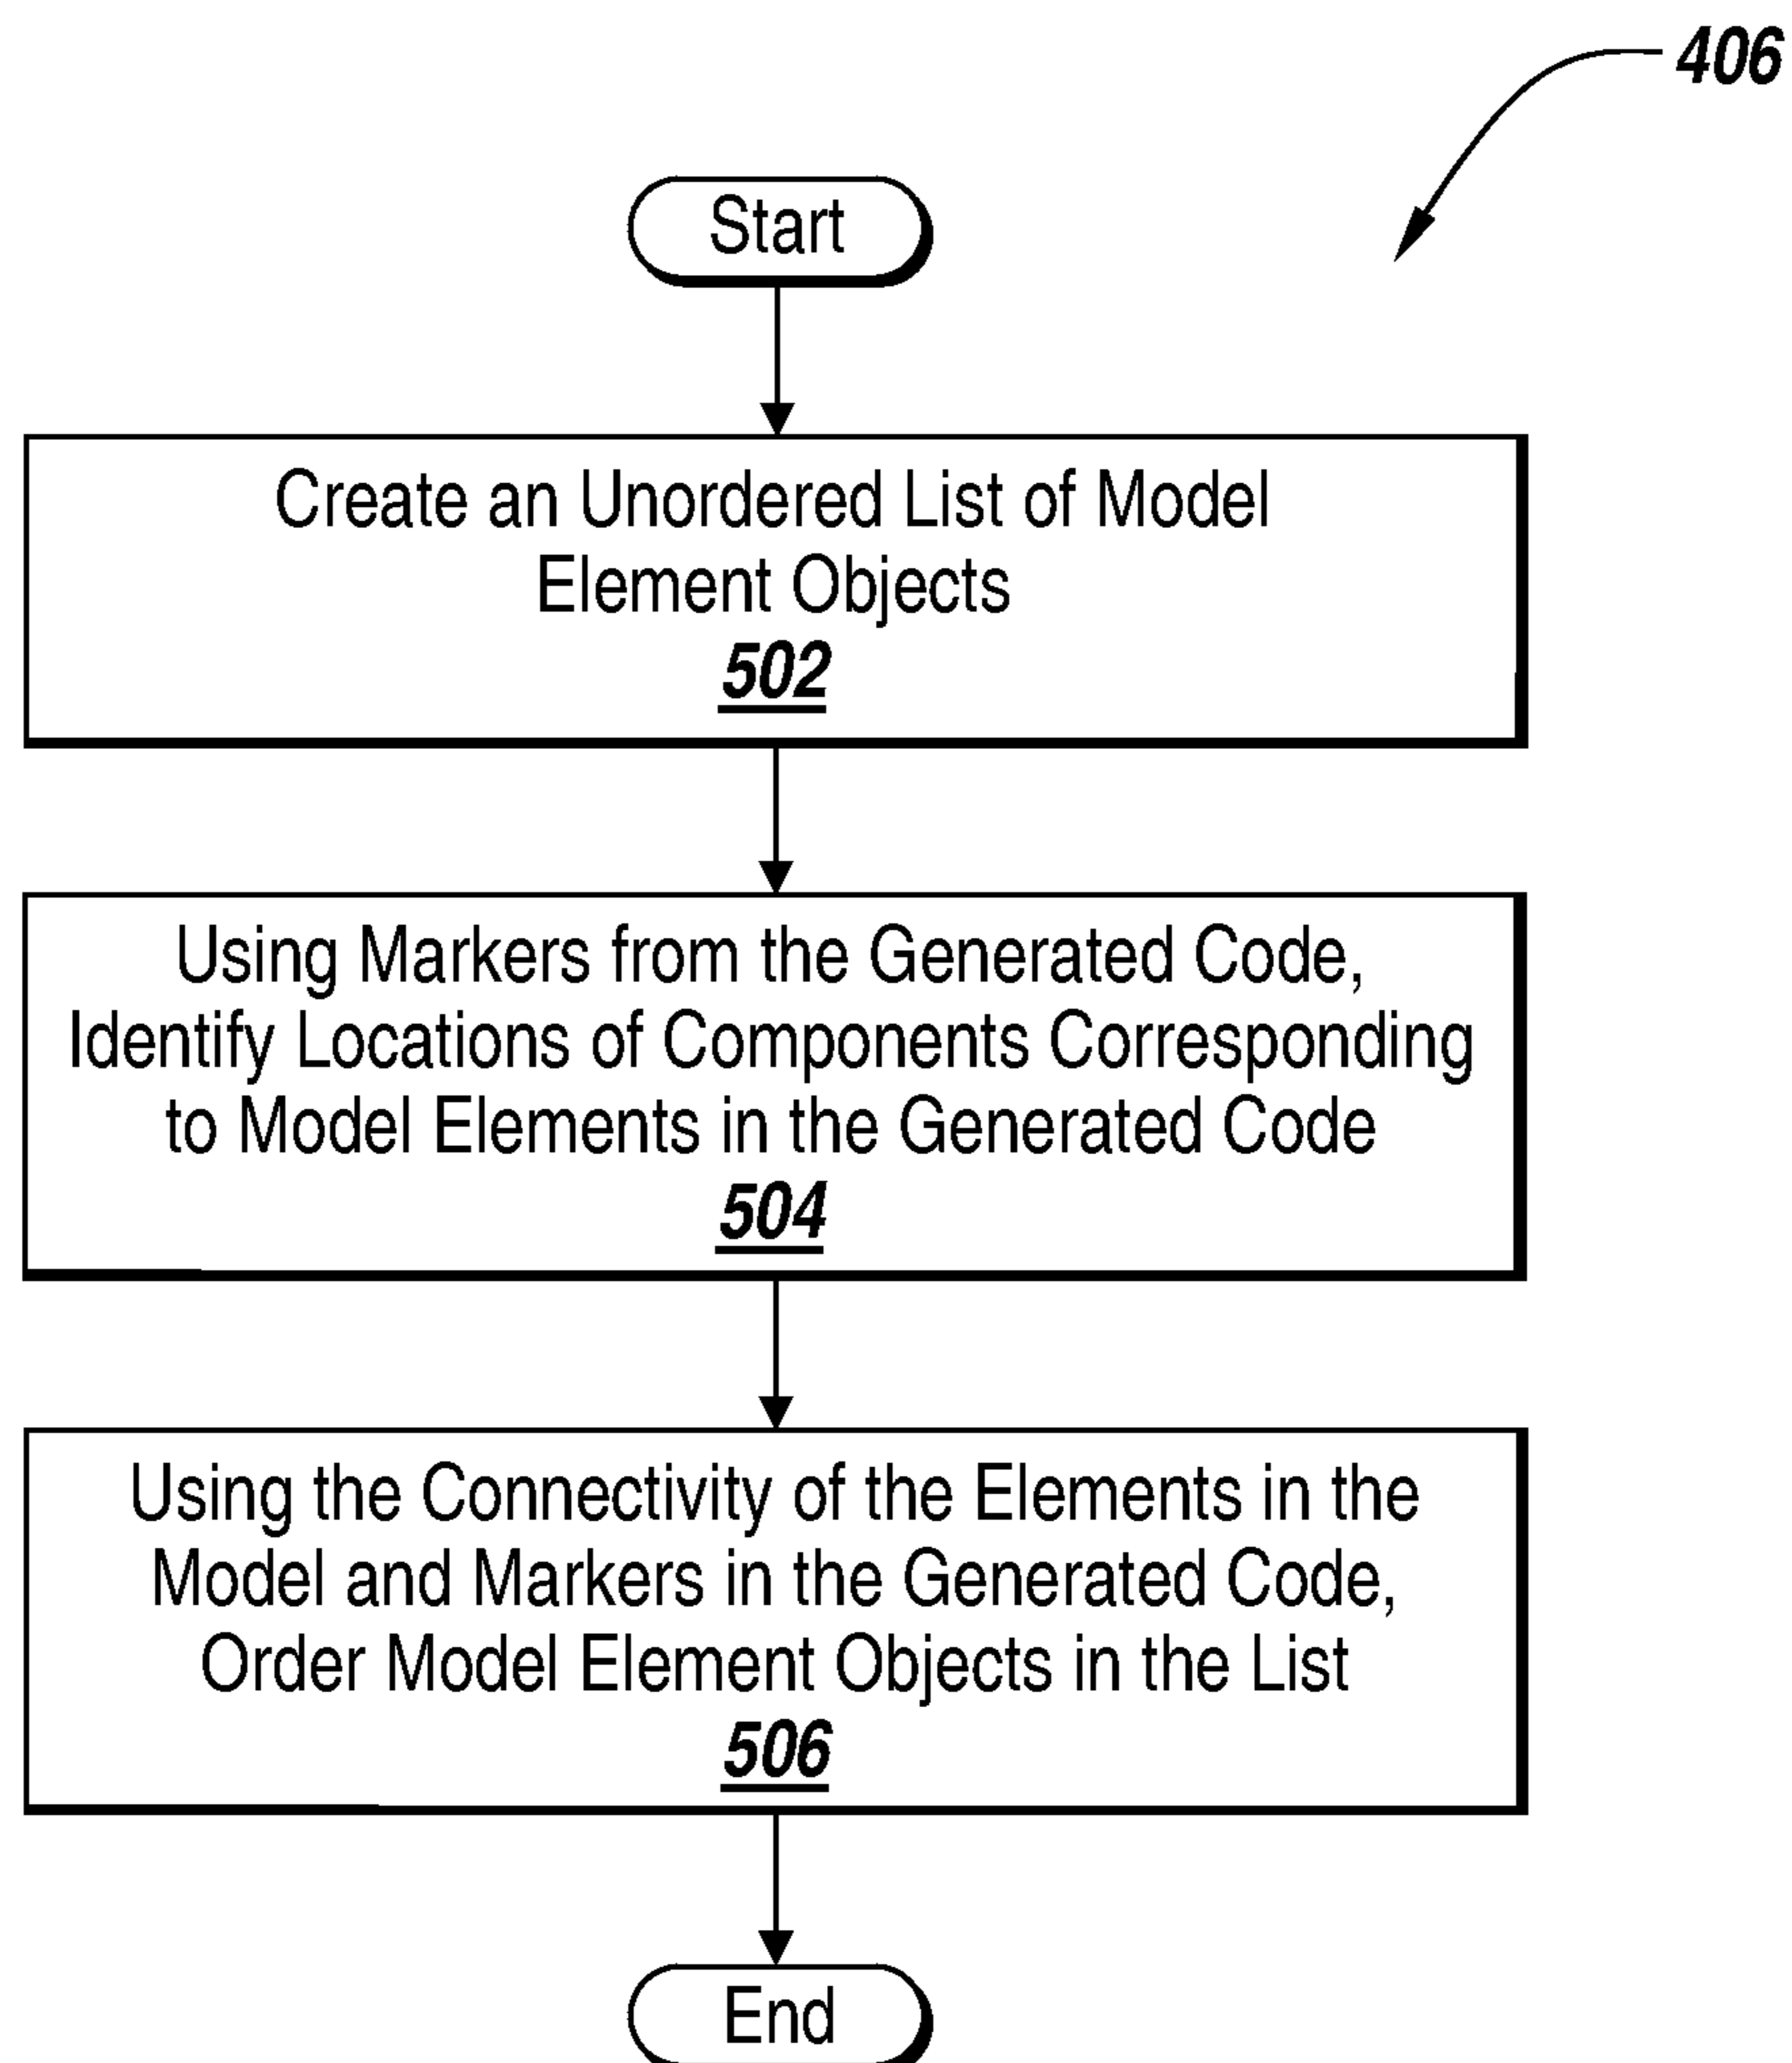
406

Start

Create an Unordered List of Model Element Objects
502

Using Markers from the Generated Code, Identify Locations of Components Corresponding to Model Elements in the Generated Code
504

Using the Connectivity of the Elements in the Model and Markers in the Generated Code, Order Model Element Objects in the List
506

End